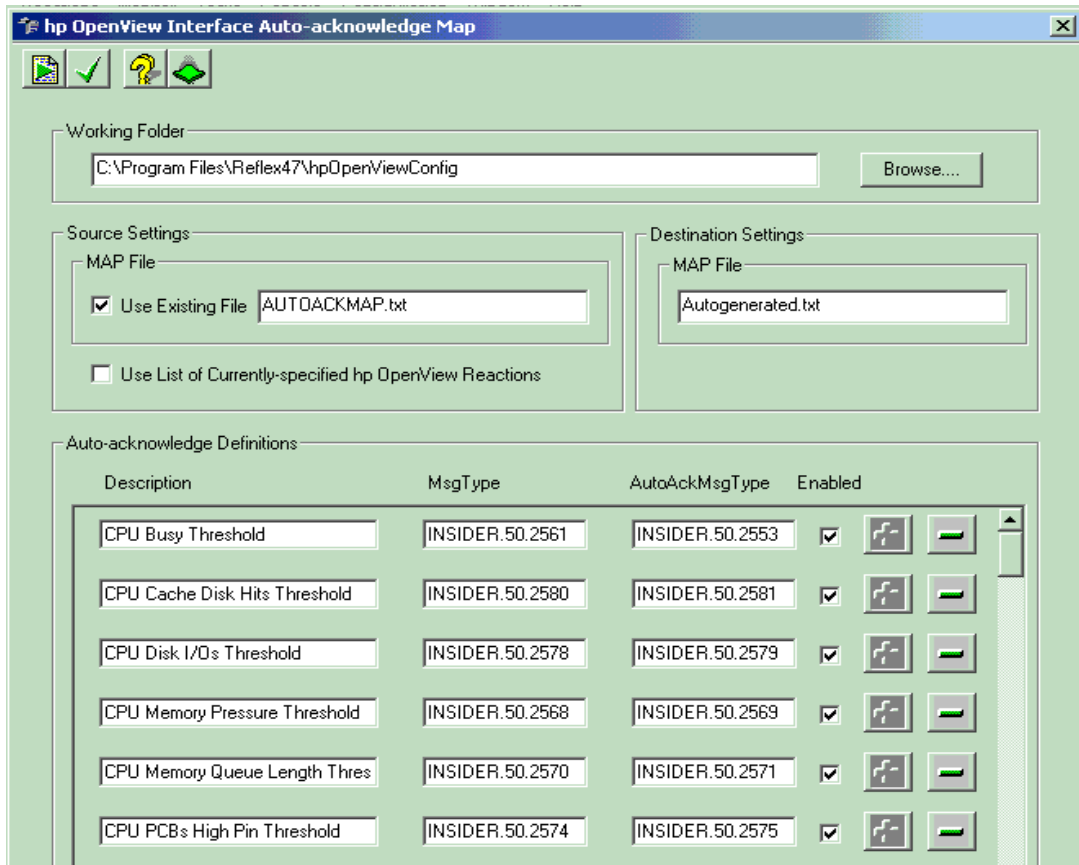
hp OpenView Interface Auto-acknowledge Map

Working Folder

C:\Program Files\Reflex47\hpOpenViewConfig

Browse....

Source Settings

MAP File

Use Existing File AUTOACKMAP.txt

Use List of Currently-specified hp OpenView Reactions

Destination Settings

MAP File

Autogenerated.txt

Auto-acknowledge Definitions

| Description | MsgType | AutoAckMsgType | Enabled |
|---|---|---|---|
| CPU Busy Threshold | INSIDER.50.2561 | INSIDER.50.2553 | ☑ |
| CPU Cache Disk Hits Threshold | INSIDER.50.2580 | INSIDER.50.2581 | ☑ |
| CPU Disk I/Os Threshold | INSIDER.50.2578 | INSIDER.50.2579 | ☑ |
| CPU Memory Pressure Threshold | INSIDER.50.2568 | INSIDER.50.2569 | ☑ |
| CPU Memory Queue Length Thres | INSIDER.50.2570 | INSIDER.50.2571 | ☑ |
| CPU PCBs High Pin Threshold | INSIDER.50.2574 | INSIDER.50.2575 | ☑ |